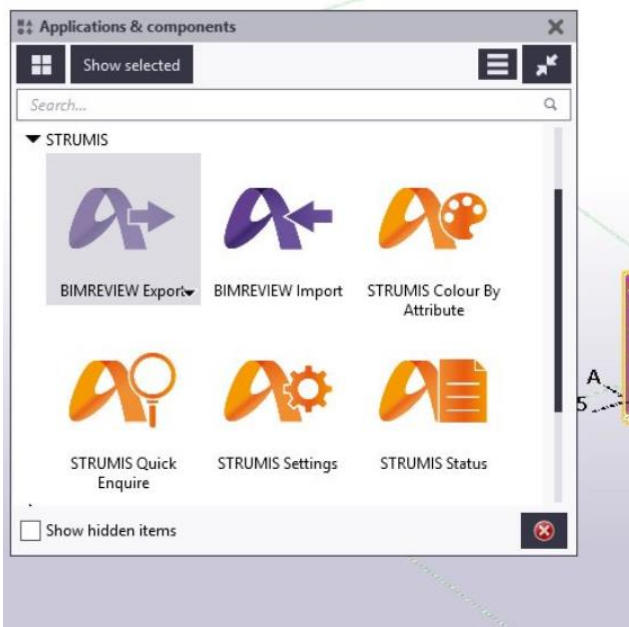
Applications & components

Show selected

Search...

STRUMIS

BIMREVIEW Export

BIMREVIEW Import

STRUMIS Colour By Attribute

STRUMIS Quick Enquire

STRUMIS Settings

STRUMIS Status

Show hidden items

A
5